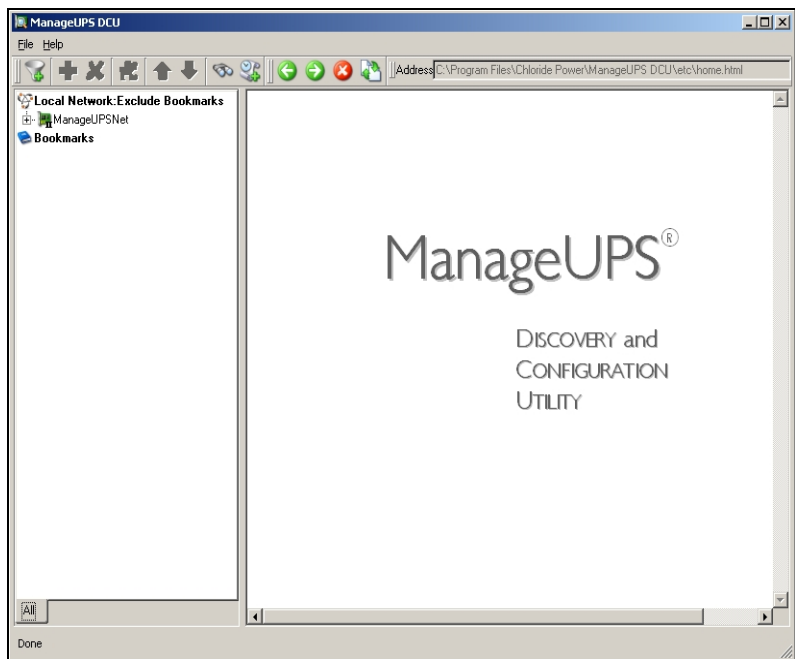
ManageUPS DCU

File Help

Address C:\Program Files\Chloride Power\ManageUPS DCU\etc\home.html

Local Network:Exclude Bookmarks
ManageUPSNet
Bookmarks

ManageUPS®

DISCOVERY and CONFIGURATION UTILITY

All

Done